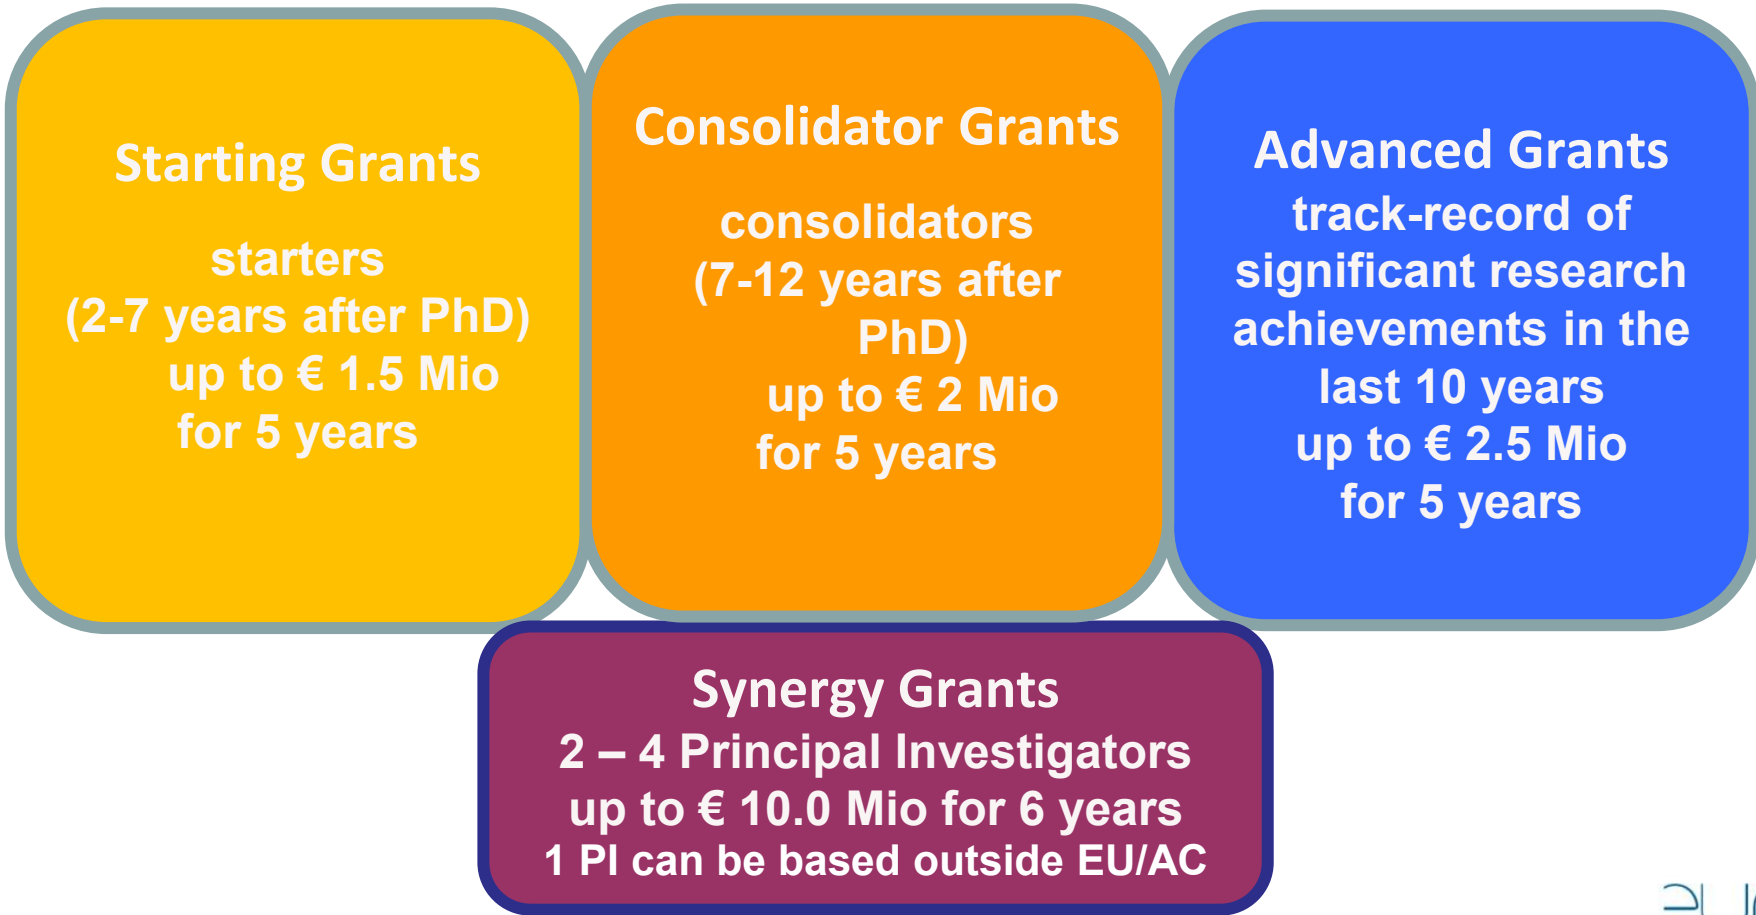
Starting Grants

starters
(2-7 years after PhD)
up to € 1.5 Mio
for 5 years

Consolidator Grants

consolidators
(7-12 years after PhD)
up to € 2 Mio
for 5 years

Advanced Grants
track-record of significant research achievements in the last 10 years
up to € 2.5 Mio
for 5 years

Synergy Grants
2 – 4 Principal Investigators
up to € 10.0 Mio for 6 years
1 PI can be based outside EU/AC